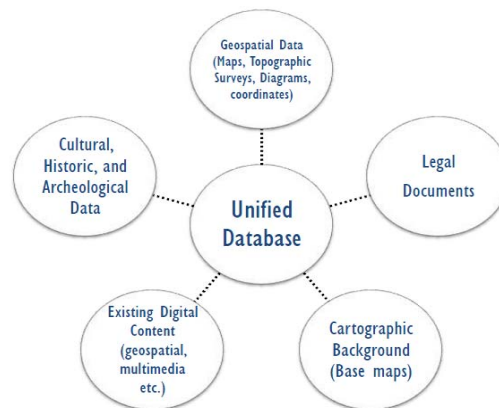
Geospatial Data (Maps, Topographic Surveys, Diagrams, coordinates)

Cultural, Historic, and Archeological Data

Unified Database

Legal Documents

Existing Digital Content (geospatial, multimedia etc.)

Cartographic Background (Base maps)